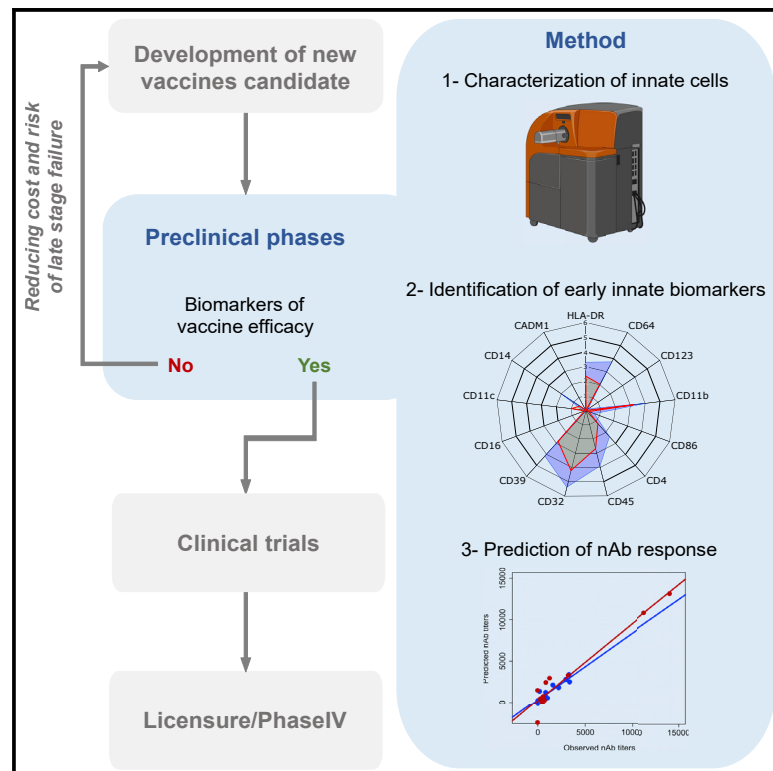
Development of new vaccines candidate

Reducing cost and risk of late stage failure

Preclinical phases

Biomarkers of vaccine efficacy

No

Yes

Clinical trials

Licensure/PhaseIV

Method

1- Characterization of innate cells

2- Identification of early innate biomarkers

HLA-DR
CD64
CD123
CD11b
CD86
CD4
CD45
CD32
CD39
CD16
CD11c
CD14
CADM1

3- Prediction of nAb response

Predicted nAb titers

Observed nAb titers

15000
10000
5000
0

0
5000
10000
15000